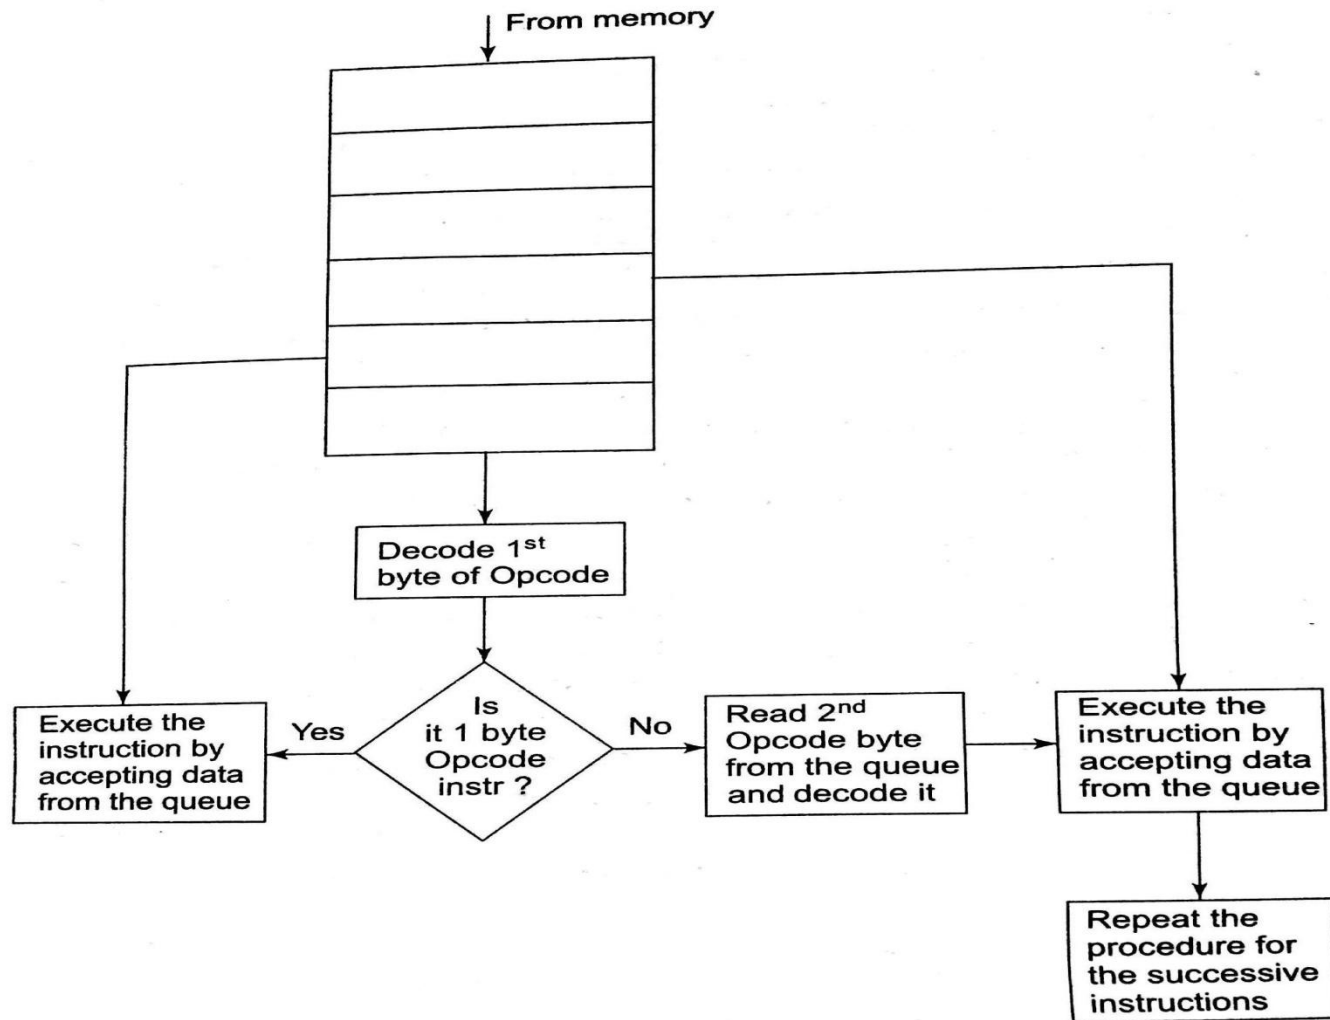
From memory

Decode 1$^{st}$ byte of Opcode

Is it 1 byte Opcode instr ?

Yes

No

Execute the instruction by accepting data from the queue

Read 2$^{nd}$ Opcode byte from the queue and decode it

Execute the instruction by accepting data from the queue

Repeat the procedure for the successive instructions